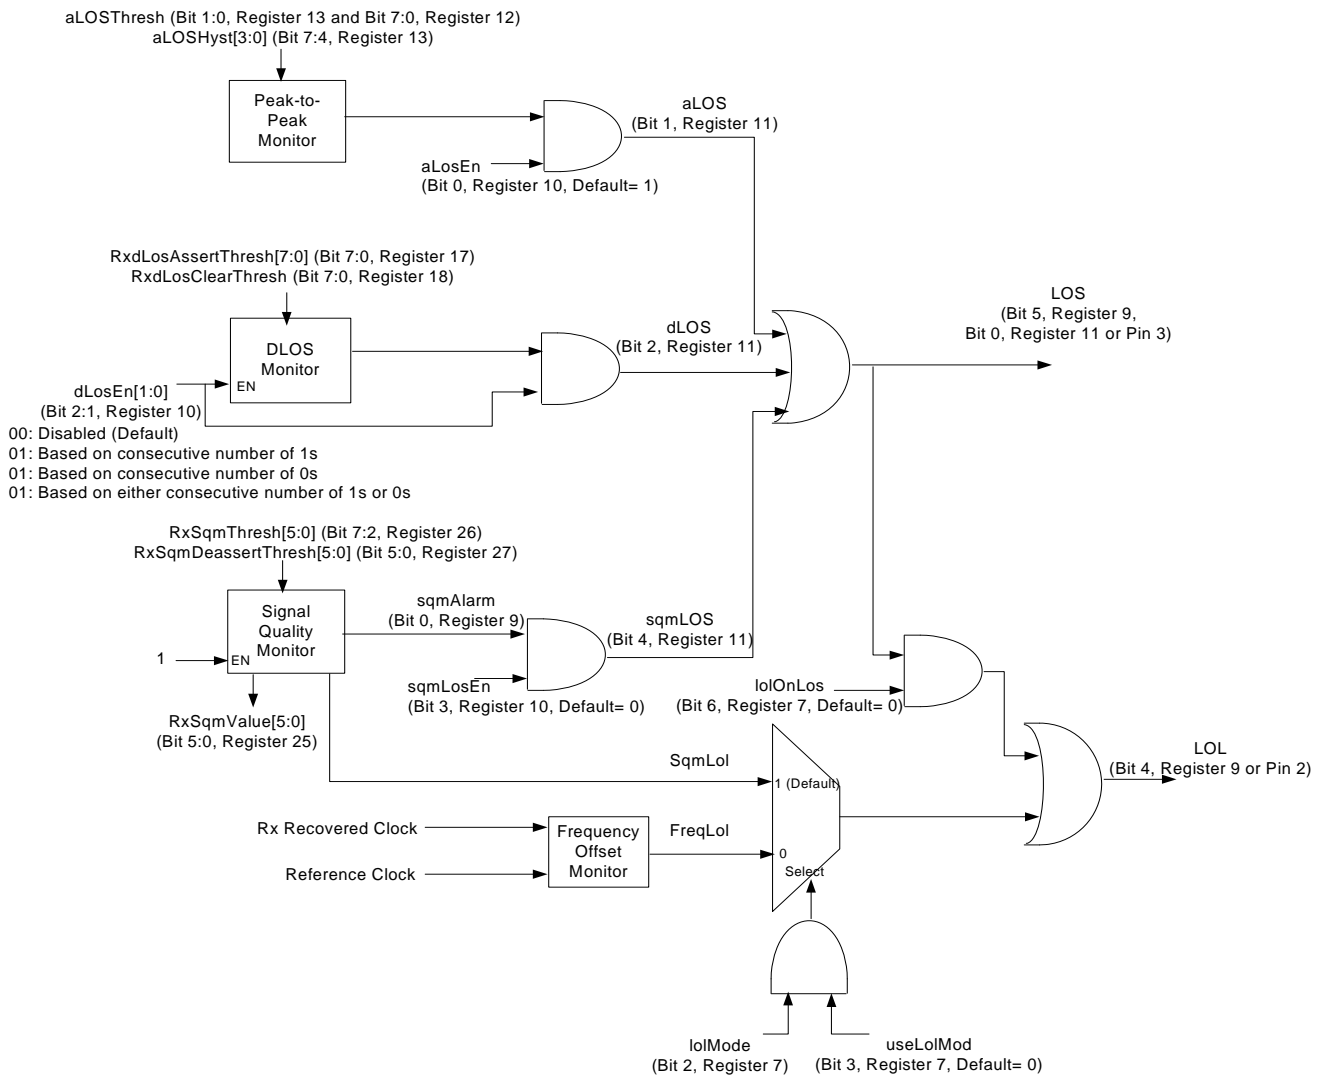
aLOSThresh (Bit 1:0, Register 13 and Bit 7:0, Register 12)
aLOSHyst[3:0] (Bit 7:4, Register 13)

Peak-to-Peak Monitor

aLOS
(Bit 1, Register 11)

aLosEn
(Bit 0, Register 10, Default= 1)

RxdLosAssertThresh[7:0] (Bit 7:0, Register 17)
RxdLosClearThresh (Bit 7:0, Register 18)

DLOS Monitor
EN

dLOS
(Bit 2, Register 11)

LOS
(Bit 5, Register 9,
Bit 0, Register 11 or Pin 3)

dLosEn[1:0]
(Bit 2:1, Register 10)
00: Disabled (Default)
01: Based on consecutive number of 1s
01: Based on consecutive number of 0s
01: Based on either consecutive number of 1s or 0s

RxSqmThresh[5:0] (Bit 7:2, Register 26)
RxSqmDeassertThresh[5:0] (Bit 5:0, Register 27)

Signal Quality Monitor
1
EN

sqmAlarm
(Bit 0, Register 9)

sqmLOS
(Bit 4, Register 11)

sqmLosEn
(Bit 3, Register 10, Default= 0)

lolOnLos
(Bit 6, Register 7, Default= 0)

RxSqmValue[5:0]
(Bit 5:0, Register 25)

SqmLol
1 (Default)

LOL
(Bit 4, Register 9 or Pin 2)

Rx Recovered Clock
Reference Clock

Frequency Offset Monitor

FreqLol
0
Select

lolMode
(Bit 2, Register 7)

useLolMod
(Bit 3, Register 7, Default= 0)